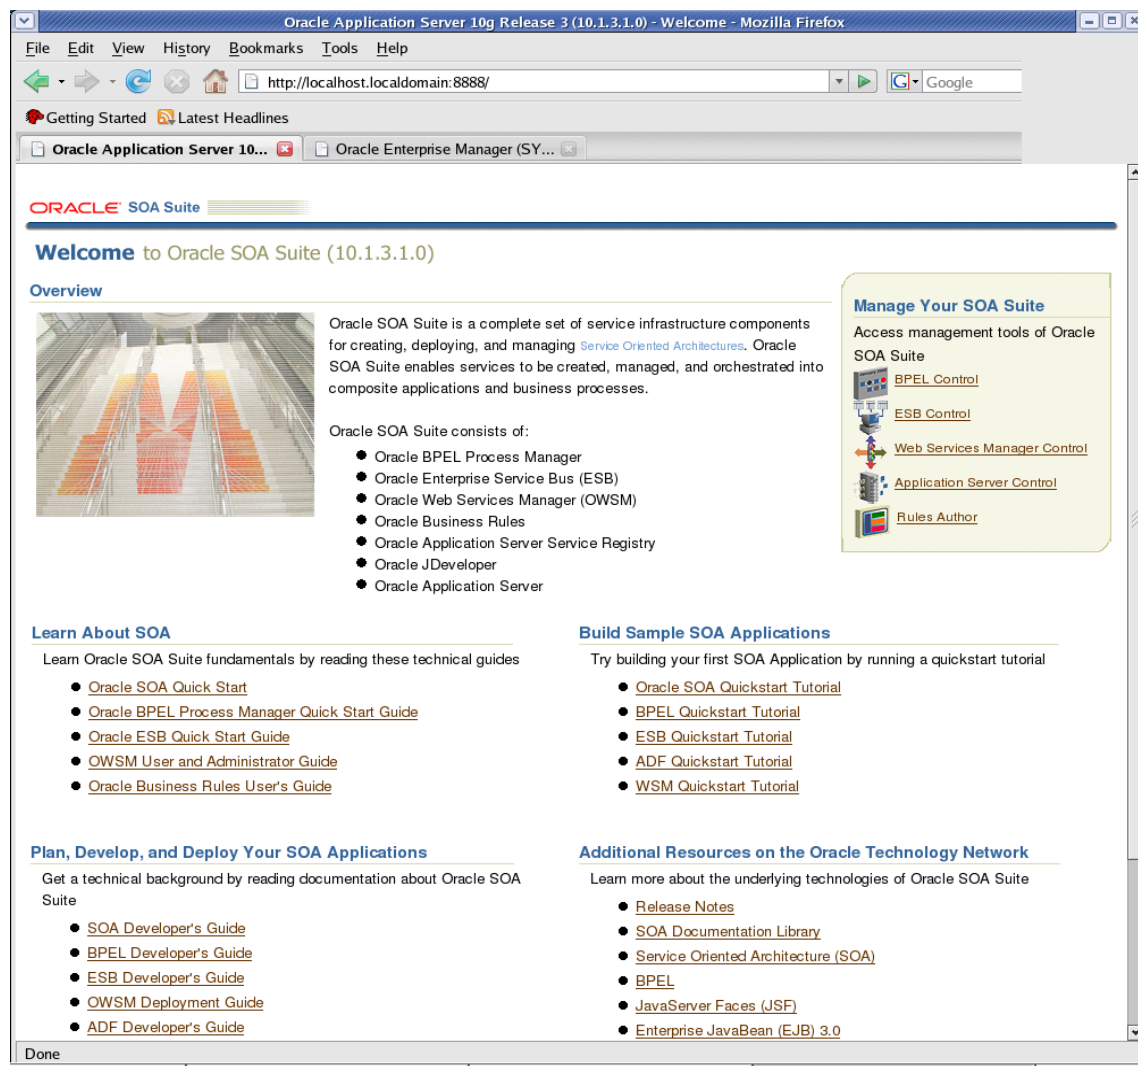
Oracle Application Server 10g Release 3 (10.1.3.1.0) - Welcome - Mozilla Firefox

File Edit View History Bookmarks Tools Help

http://localhost.localdomain:8888/

Google

Getting Started Latest Headlines

Oracle Application Server 10... Oracle Enterprise Manager (SY...

ORACLE SOA Suite

Welcome to Oracle SOA Suite (10.1.3.1.0)

Overview

Oracle SOA Suite is a complete set of service infrastructure components for creating, deploying, and managing Service Oriented Architectures. Oracle SOA Suite enables services to be created, managed, and orchestrated into composite applications and business processes.

Oracle SOA Suite consists of:

- Oracle BPEL Process Manager
- Oracle Enterprise Service Bus (ESB)
- Oracle Web Services Manager (OWSM)
- Oracle Business Rules
- Oracle Application Server Service Registry
- Oracle JDeveloper
- Oracle Application Server

Manage Your SOA Suite

Access management tools of Oracle SOA Suite

BPEL Control
ESB Control
Web Services Manager Control
Application Server Control
Rules Author

Learn About SOA

Learn Oracle SOA Suite fundamentals by reading these technical guides

- Oracle SOA Quick Start
- Oracle BPEL Process Manager Quick Start Guide
- Oracle ESB Quick Start Guide
- OWSM User and Administrator Guide
- Oracle Business Rules User's Guide

Build Sample SOA Applications

Try building your first SOA Application by running a quickstart tutorial

- Oracle SOA Quickstart Tutorial
- BPEL Quickstart Tutorial
- ESB Quickstart Tutorial
- ADF Quickstart Tutorial
- WSM Quickstart Tutorial

Plan, Develop, and Deploy Your SOA Applications

Get a technical background by reading documentation about Oracle SOA Suite

- SOA Developer's Guide
- BPEL Developer's Guide
- ESB Developer's Guide
- OWSM Deployment Guide
- ADF Developer's Guide

Additional Resources on the Oracle Technology Network

Learn more about the underlying technologies of Oracle SOA Suite

- Release Notes
- SOA Documentation Library
- Service Oriented Architecture (SOA)
- BPEL
- JavaServer Faces (JSF)
- Enterprise JavaBean (EJB) 3.0

Done